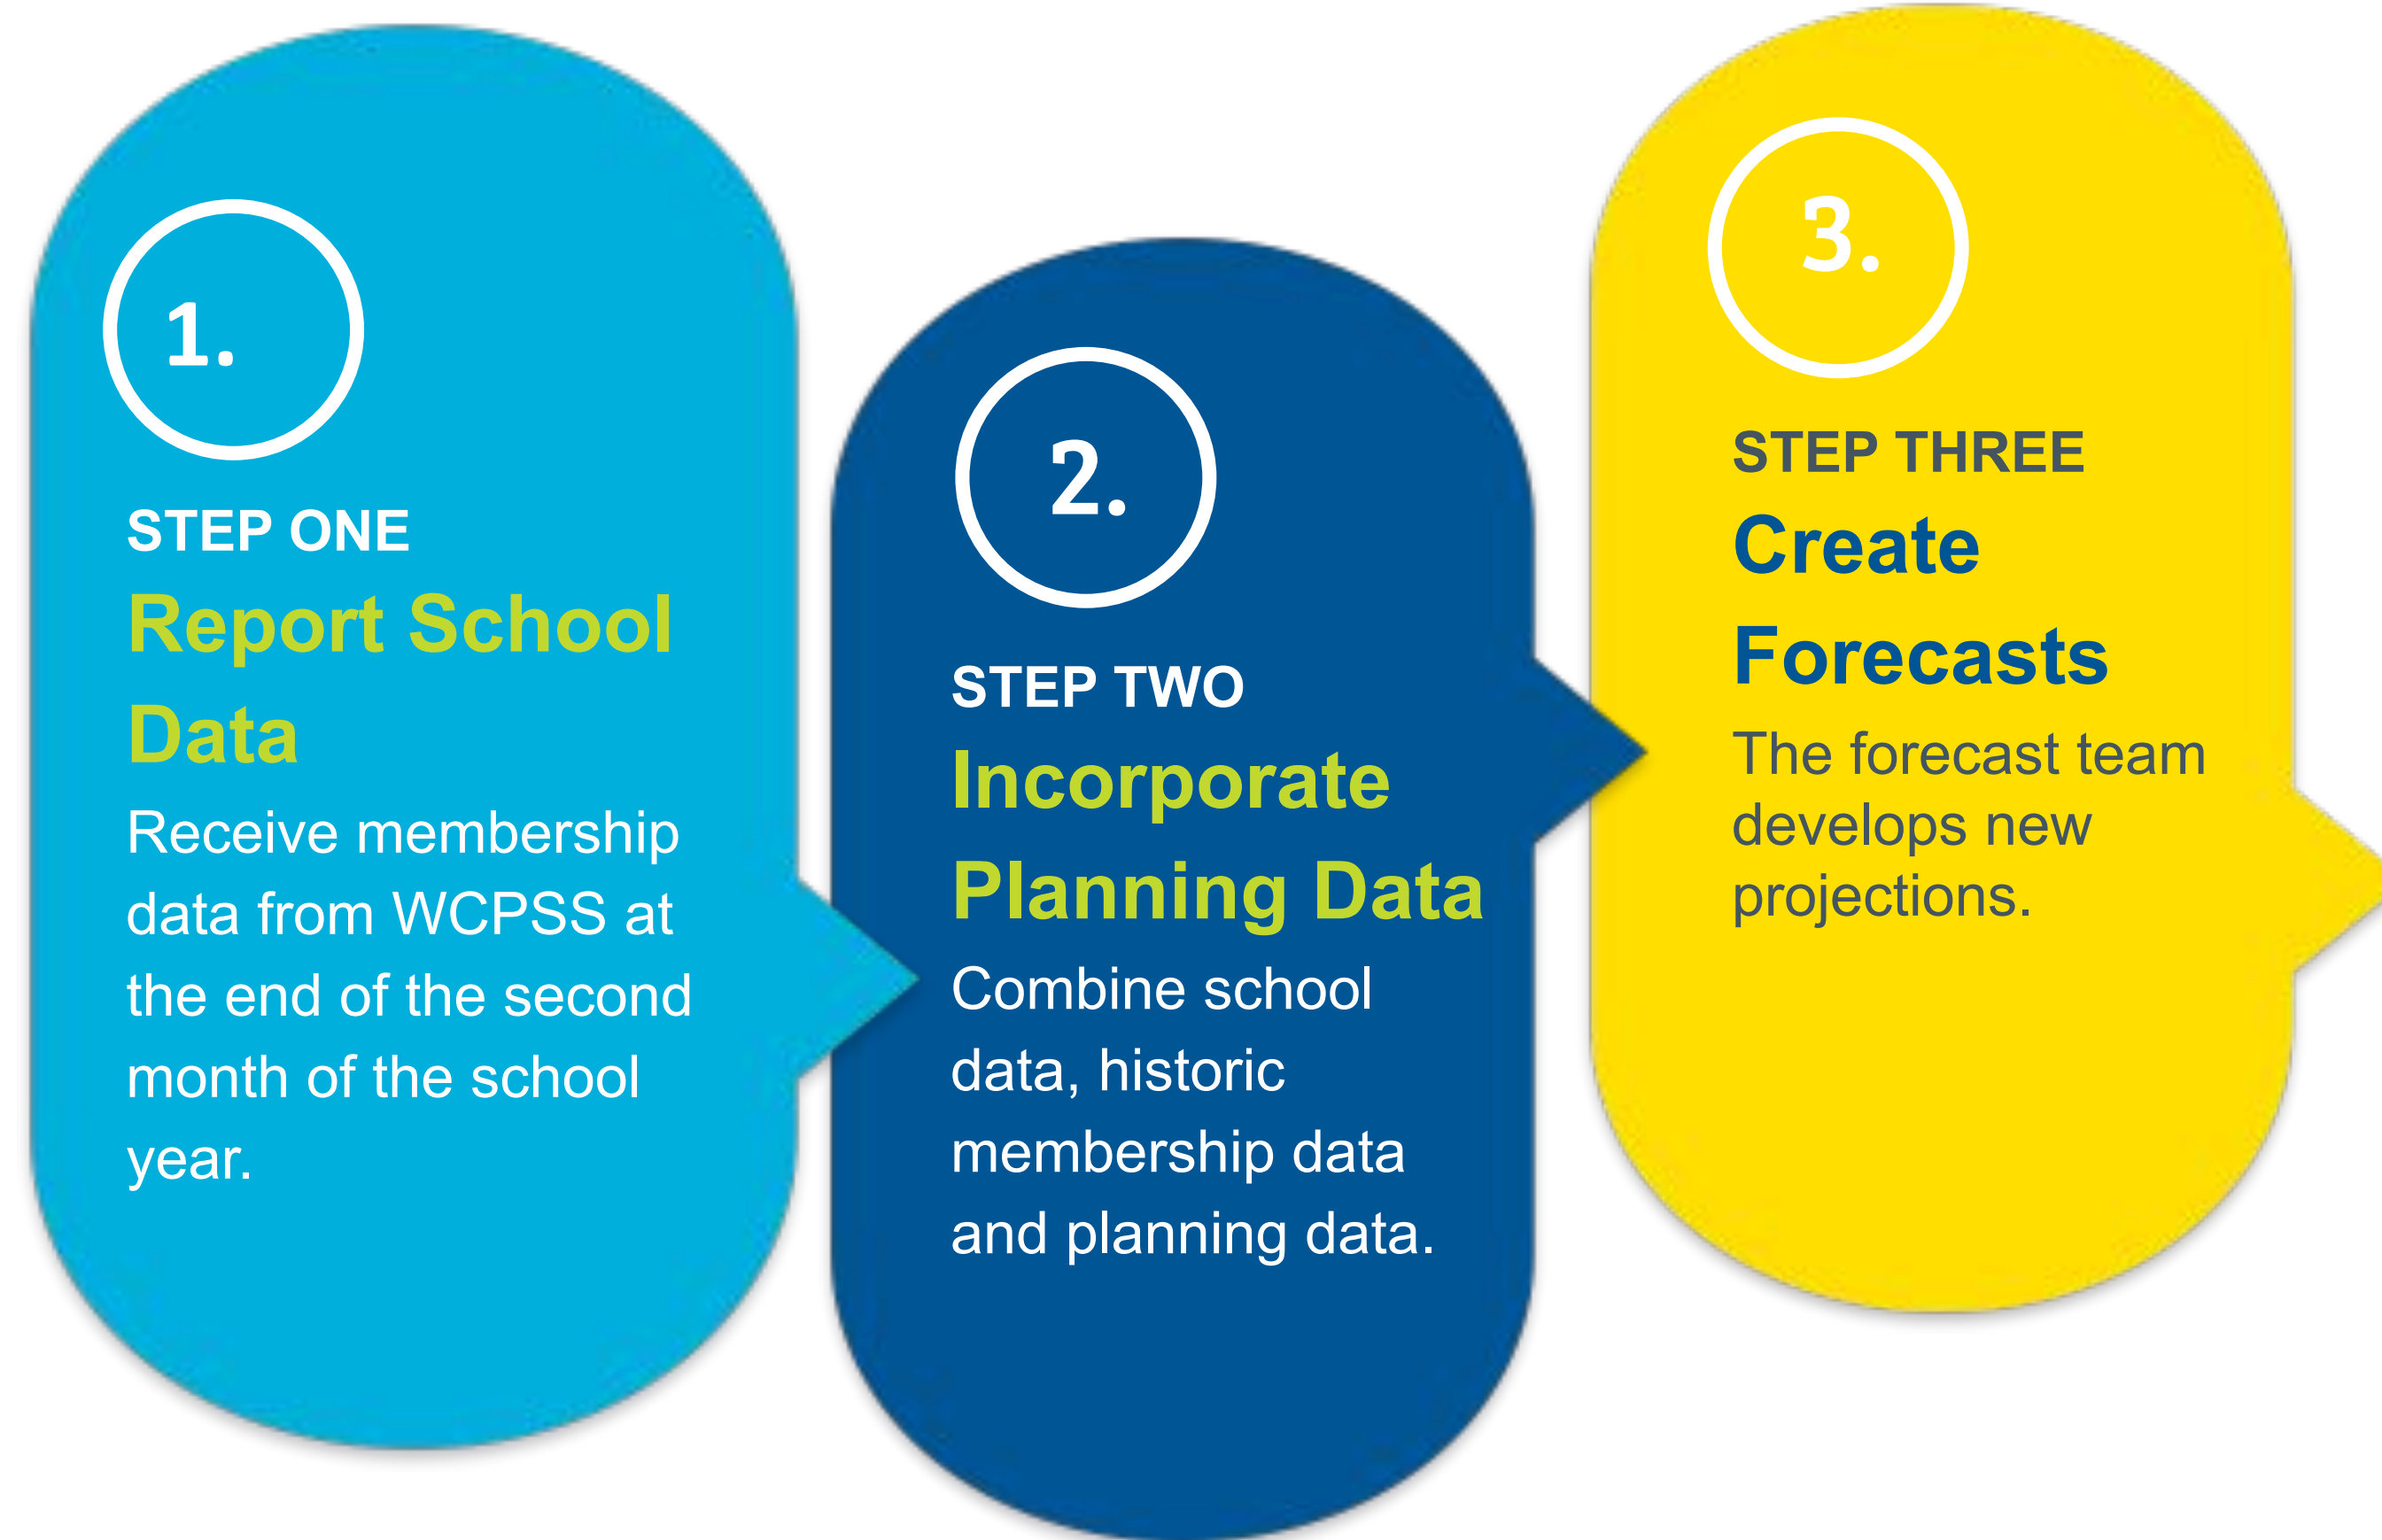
1.

STEP ONE

Report School Data

Receive membership data from WCPSS at the end of the second month of the school year.

2.

STEP TWO

Incorporate Planning Data

Combine school data, historic membership data and planning data.

3.

STEP THREE

Create Forecasts

The forecast team develops new projections.